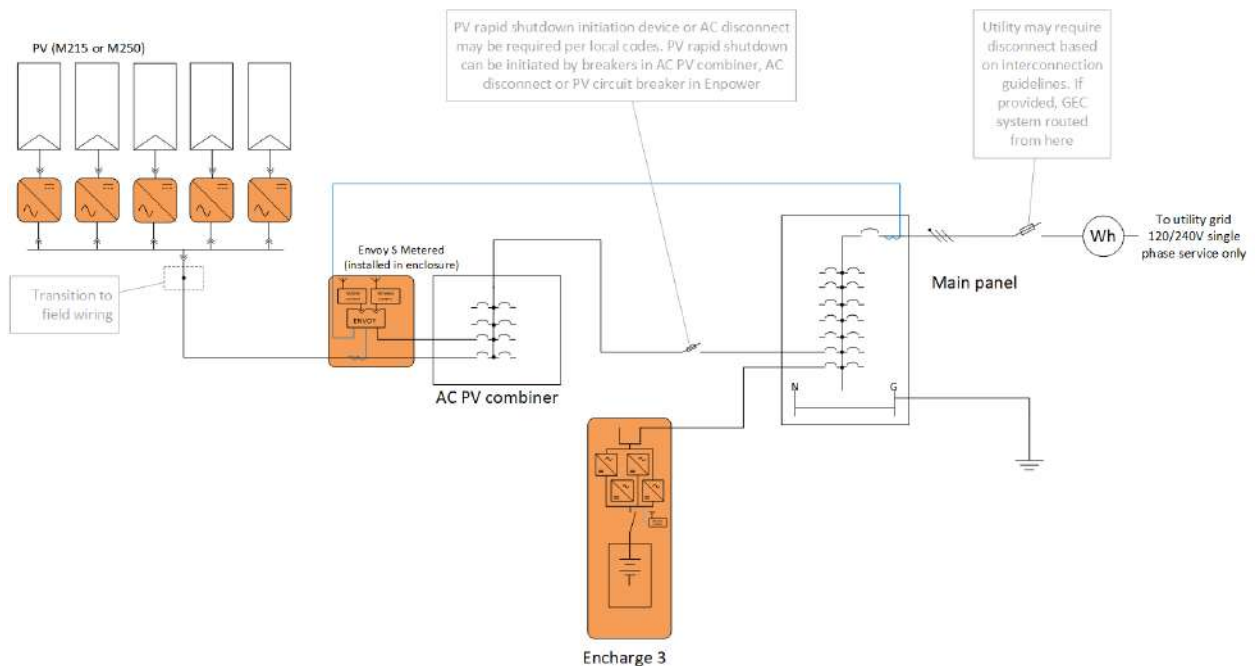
PV (M215 or M250)

PV rapid shutdown initiation device or AC disconnect may be required per local codes. PV rapid shutdown can be initiated by breakers in AC PV combiner, AC disconnect or PV circuit breaker in Enpower

Utility may require disconnect based on interconnection guidelines. If provided, GEC system routed from here

To utility grid 120/240V single phase service only

Wh

Envoy S Metered (installed in enclosure)

ENVOY

Transition to field wiring

Main panel

N

G

AC PV combiner

Encharge 3